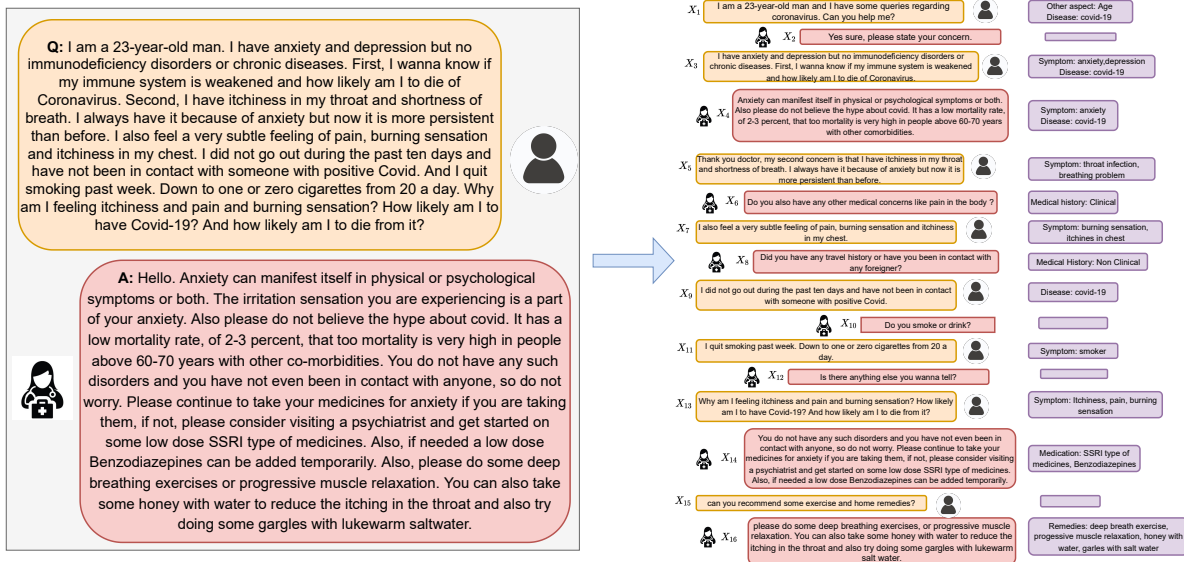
**Q:** I am a 23-year-old man. I have anxiety and depression but no immunodeficiency disorders or chronic diseases. First, I wanna know if my immune system is weakened and how likely am I to die of Coronavirus. Second, I have itchiness in my throat and shortness of breath. I always have it because of anxiety but now it is more persistent than before. I also feel a very subtle feeling of pain, burning sensation and itchiness in my chest. I did not go out during the past ten days and have not been in contact with someone with positive Covid. And I quit smoking past week. Down to one or zero cigarettes from 20 a day. Why am I feeling itchiness and pain and burning sensation? How likely am I to have Covid-19? And how likely am I to die from it?

**A:** Hello. Anxiety can manifest itself in physical or psychological symptoms or both. The irritation sensation you are experiencing is a part of your anxiety. Also please do not believe the hype about covid. It has a low mortality rate, of 2-3 percent, that too mortality is very high in people above 60-70 years with other co-morbidities. You do not have any such disorders and you have not even been in contact with anyone, so do not worry. Please continue to take your medicines for anxiety if you are taking them, if not, please consider visiting a psychiatrist and get started on some low dose SSRI type of medicines. Also, if needed a low dose Benzodiazepines can be added temporarily. Also, please do some deep breathing exercises or progressive muscle relaxation. You can also take some honey with water to reduce the itching in the throat and also try doing some gargles with lukewarm saltwater.

$X_1$ I am a 23-year-old man and I have some queries regarding coronavirus. Can you help me?
Other aspect: Age
Disease: covid-19

$X_2$ Yes sure, please state your concern.

$X_3$ I have anxiety and depression but no immunodeficiency disorders or chronic diseases. First, I wanna know if my immune system is weakened and how likely am I to die of Coronavirus.
Symptom: anxiety,depression
Disease: covid-19

$X_4$ Anxiety can manifest itself in physical or psychological symptoms or both. Also please do not believe the hype about covid. It has a low mortality rate, of 2-3 percent, that too mortality is very high in people above 60-70 years with other comorbidities.
Symptom: anxiety
Disease: covid-19

$X_5$ Thank you doctor, my second concern is that I have itchiness in my throat and shortness of breath. I always have it because of anxiety but now it is more persistent than before.
Symptom: throat infection, breathing problem

$X_6$ Do you also have any other medical concerns like pain in the body ?
Medical history: Clinical

$X_7$ I also feel a very subtle feeling of pain, burning sensation and itchiness in my chest.
Symptom: burning sensation, itchines in chest

$X_8$ Did you have any travel history or have you been in contact with any foreigner?
Medical History: Non Clinical

$X_9$ I did not go out during the past ten days and have not been in contact with someone with positive Covid.
Disease: covid-19

$X_{10}$ Do you smoke or drink?

$X_{11}$ I quit smoking past week. Down to one or zero cigarettes from 20 a day.
Symptom: smoker

$X_{12}$ Is there anything else you wanna tell?

$X_{13}$ Why am I feeling itchiness and pain and burning sensation? How likely am I to have Covid-19? And how likely am I to die from it?
Symptom: Itchiness, pain, burning sensation

$X_{14}$ You do not have any such disorders and you have not even been in contact with anyone, so do not worry. Please continue to take your medicines for anxiety if you are taking them, if not, please consider visiting a psychiatrist and get started on some low dose SSRI type of medicines. Also, if needed a low dose Benzodiazepines can be added temporarily.
Medication: SSRI type of medicines, Benzodiazepines

$X_{15}$ can you recommend some exercise and home remedies?

$X_{16}$ please do some deep breathing exercises, or progressive muscle relaxation. You can also take some honey with water to reduce the itching in the throat and also try doing some gargles with lukewarm salt water.
Remedies: deep breath exercise, progressive muscle relaxation, honey with water, garles with salt water